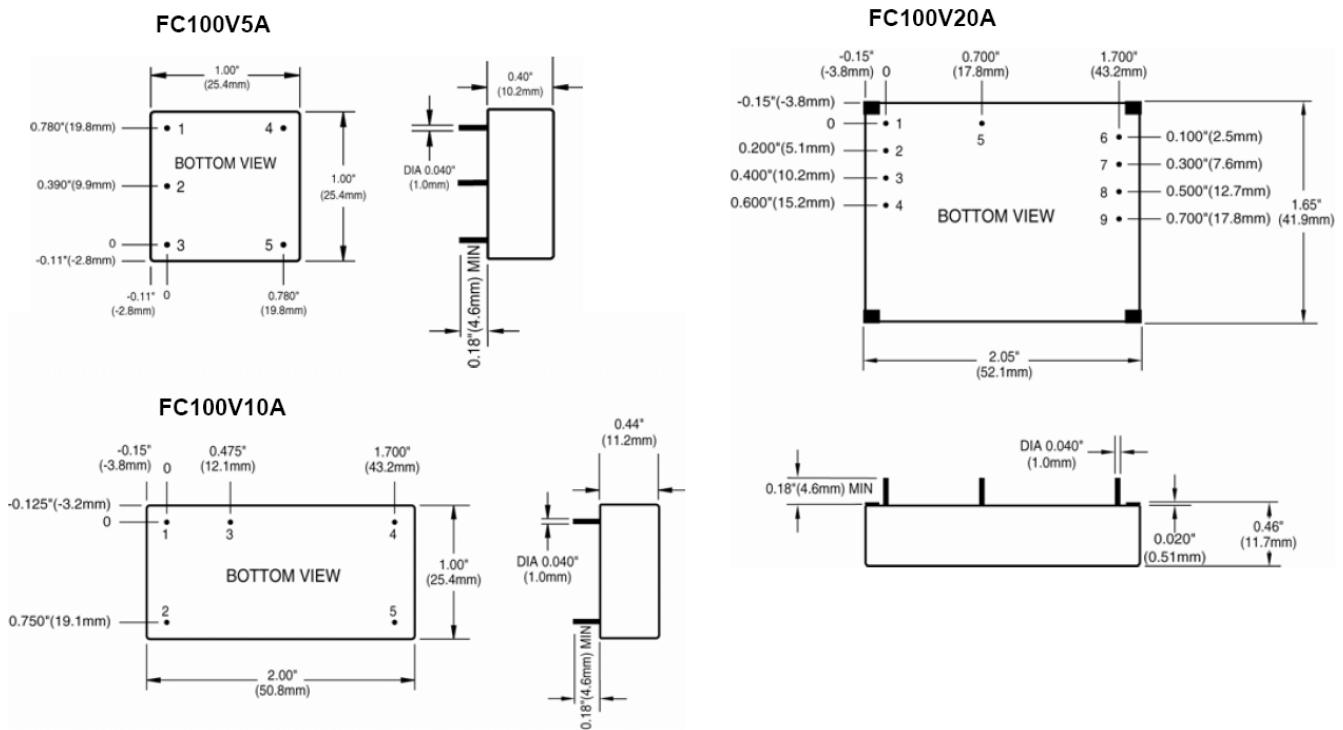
FC100V5A

1.00"
(25.4mm)

0.780"(19.8mm) 1 4
BOTTOM VIEW
0.390"(9.9mm) 2
0 3 5
-0.11"(-2.8mm)

1.00"
(25.4mm)

-0.11"
(-2.8mm)
0

0.780"
(19.8mm)

0.40"
(10.2mm)

DIA 0.040"
(1.0mm)

0.18"(4.6mm) MIN

FC100V20A

-0.15"
(-3.8mm)
0

0.700"
(17.8mm)

1.700"
(43.2mm)

-0.15"(-3.8mm)
0 1
5
0.200"(5.1mm) 2
0.400"(10.2mm) 3
0.600"(15.2mm) 4
BOTTOM VIEW
6 0.100"(2.5mm)
7 0.300"(7.6mm)
8 0.500"(12.7mm)
9 0.700"(17.8mm)

1.65"
(41.9mm)

2.05"
(52.1mm)

FC100V10A

-0.15"
(-3.8mm)
0

0.475"
(12.1mm)

1.700"
(43.2mm)

-0.125"(-3.2mm)
0 1 3 4
BOTTOM VIEW
0.750"(19.1mm) 2 5

1.00"
(25.4mm)

2.00"
(50.8mm)

0.44"
(11.2mm)

DIA 0.040"
(1.0mm)

0.18"(4.6mm) MIN

DIA 0.040"
(1.0mm)

0.18"(4.6mm) MIN

0.020"
(0.51mm)

0.46"
(11.7mm)